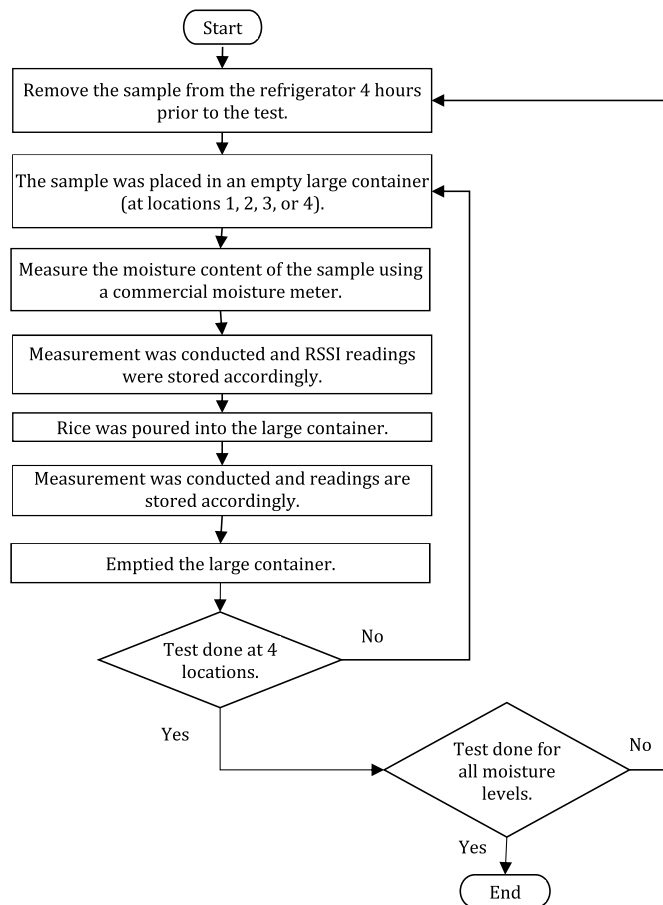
Start

Remove the sample from the refrigerator 4 hours prior to the test.

The sample was placed in an empty large container (at locations 1, 2, 3, or 4).

Measure the moisture content of the sample using a commercial moisture meter.

Measurement was conducted and RSSI readings were stored accordingly.

Rice was poured into the large container.

Measurement was conducted and readings are stored accordingly.

Emptied the large container.

Test done at 4 locations.

No

Yes

Test done for all moisture levels.

No

Yes

End